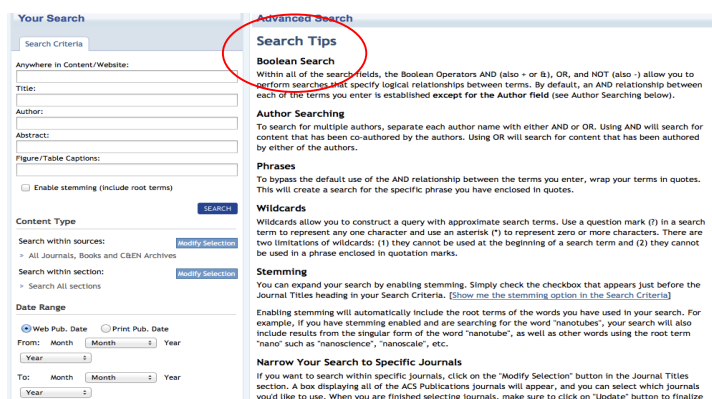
Your Search

Search Criteria

Anywhere in Content/Website:

Title:

Author:

Abstract:

Figure/Table Captions:

Enable stemming (include root terms)

SEARCH

Content Type

Search within sources:

Modify Selection

> All Journals, Books and C&EN Archives

Search within section:

Modify Selection

> Search All sections

Date Range

Web Pub. Date

Print Pub. Date

From: Month

Month

Year

Year

To: Month

Month

Year

Year

Advanced Search

Search Tips

Boolean Search

Within all of the search fields, the Boolean Operators AND (also + or &), OR, and NOT (also -) allow you to perform searches that specify logical relationships between terms. By default, an AND relationship between each of the terms you enter is established except for the Author field (see Author Searching below).

Author Searching

To search for multiple authors, separate each author name with either AND or OR. Using AND will search for content that has been co-authored by the authors. Using OR will search for content that has been authored by either of the authors.

Phrases

To bypass the default use of the AND relationship between the terms you enter, wrap your terms in quotes. This will create a search for the specific phrase you have enclosed in quotes.

Wildcards

Wildcards allow you to construct a query with approximate search terms. Use a question mark (?) in a search term to represent any one character and use an asterisk (*) to represent zero or more characters. There are two limitations of wildcards: (1) they cannot be used at the beginning of a search term and (2) they cannot be used in a phrase enclosed in quotation marks.

Stemming

You can expand your search by enabling stemming. Simply check the checkbox that appears just before the Journal Titles heading in your Search Criteria. [Show me the stemming option in the Search Criteria]

Enabling stemming will automatically include the root terms of the words you have used in your search. For example, if you have stemming enabled and are searching for the word "nanotubes", your search will also include results from the singular form of the word "nanotube", as well as other words using the root term "nano" such as "nanoscience", "nanoscale", etc.

Narrow Your Search to Specific Journals

If you want to search within specific journals, click on the "Modify Selection" button in the Journal Titles section. A box displaying all of the ACS Publications journals will appear, and you can select which journals you'd like to use. When you are finished selecting journals, make sure to click on "Update" button to finalize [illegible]